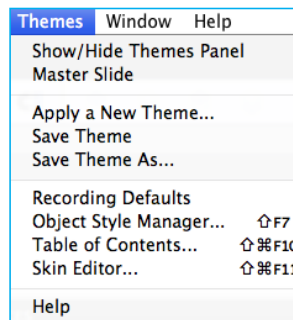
Themes Window Help

Show/Hide Themes Panel
Master Slide

Apply a New Theme...
Save Theme
Save Theme As...

Recording Defaults
Object Style Manager... ⇧F7
Table of Contents... ⇧⌘F10
Skin Editor... ⇧⌘F11

Help